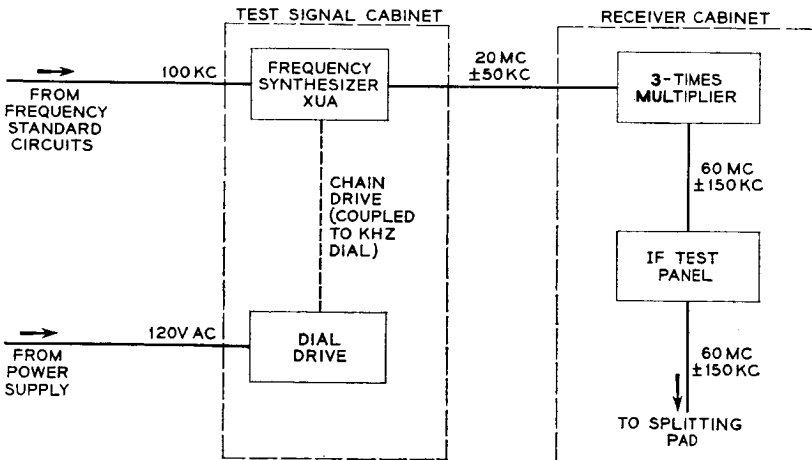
TEST SIGNAL CABINET

RECEIVER CABINET

FROM FREQUENCY STANDARD CIRCUITS

100 KC

FREQUENCY SYNTHESIZER XUA

20 MC $\pm$50 KC

3-TIMES MULTIPLIER

CHAIN DRIVE (COUPLED TO KHZ DIAL)

60 MC $\pm$150 KC

IF TEST PANEL

FROM POWER SUPPLY

120V AC

DIAL DRIVE

60 MC $\pm$150 KC

TO SPLITTING PAD